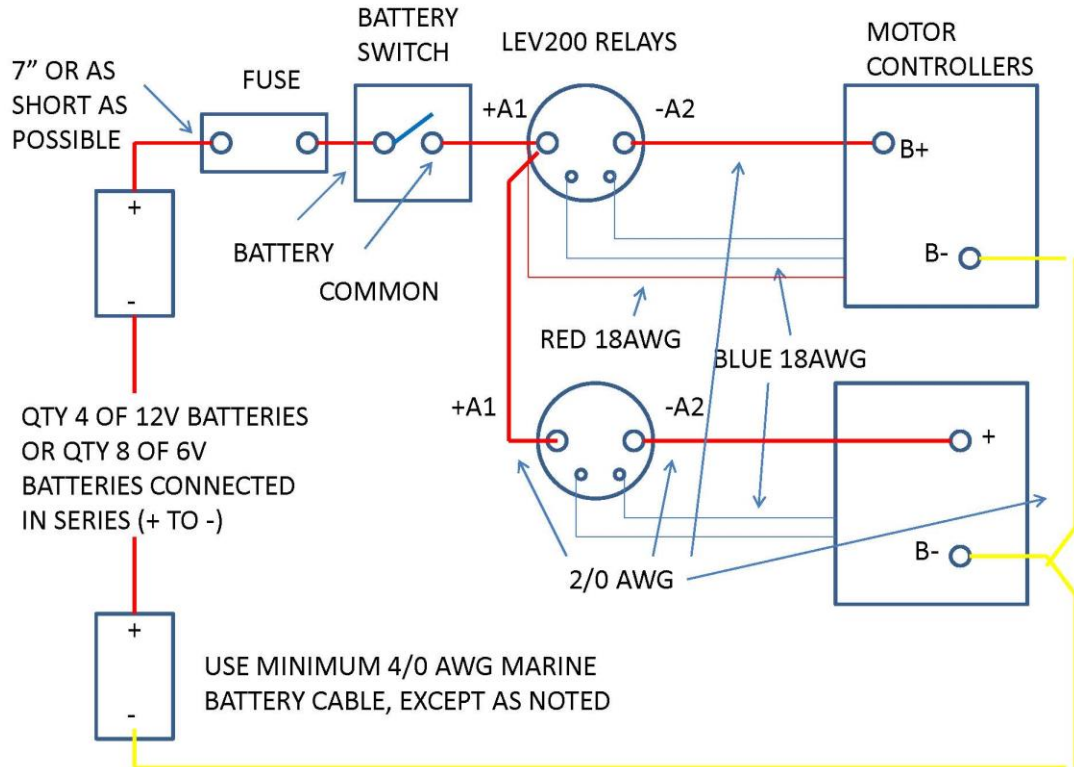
BATTERY SWITCH

LEV200 RELAYS

MOTOR CONTROLLERS

7” OR AS SHORT AS POSSIBLE

FUSE

+A1

-A2

B+

+

-

BATTERY

COMMON

B-

RED 18AWG

BLUE 18AWG

+A1

-A2

+

QTY 4 OF 12V BATTERIES OR QTY 8 OF 6V BATTERIES CONNECTED IN SERIES (+ TO -)

B-

2/0 AWG

+

-

USE MINIMUM 4/0 AWG MARINE BATTERY CABLE, EXCEPT AS NOTED